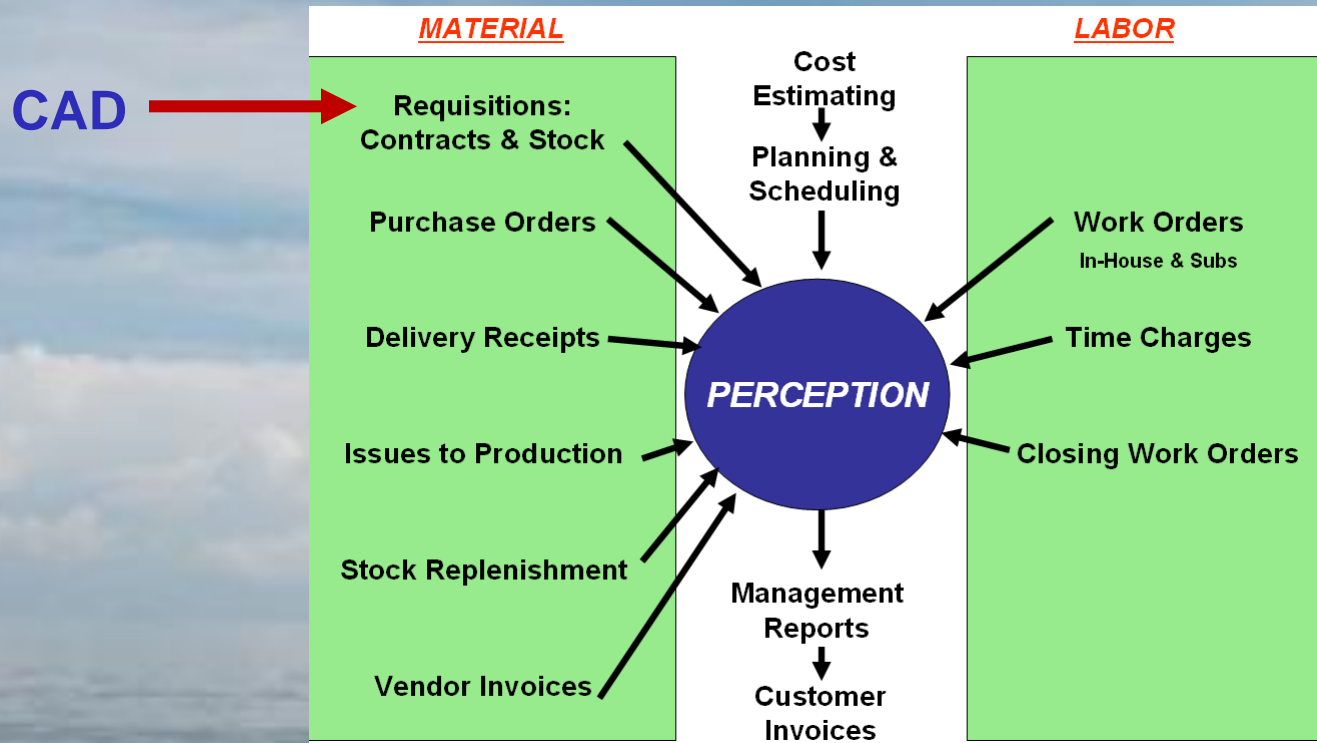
CAD

MATERIAL

Requisitions: Contracts & Stock

Purchase Orders

Delivery Receipts

Issues to Production

Stock Replenishment

Vendor Invoices

Cost Estimating

Planning & Scheduling

PERCEPTION

Management Reports

Customer Invoices

LABOR

Work Orders
In-House & Subs

Time Charges

Closing Work Orders